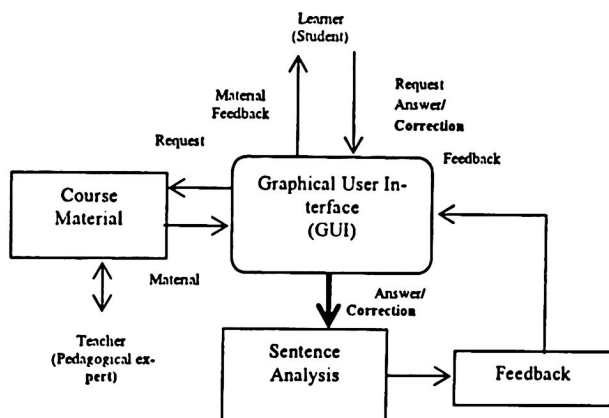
Learner (Student)

Matenal Feedback

Request Answer/ Correction

Request

Feedback

Course Material

Graphical User Interface (GUI)

Matenal

Answer/ Correction

Teacher (Pedagogical expert)

Sentence Analysis

Feedback